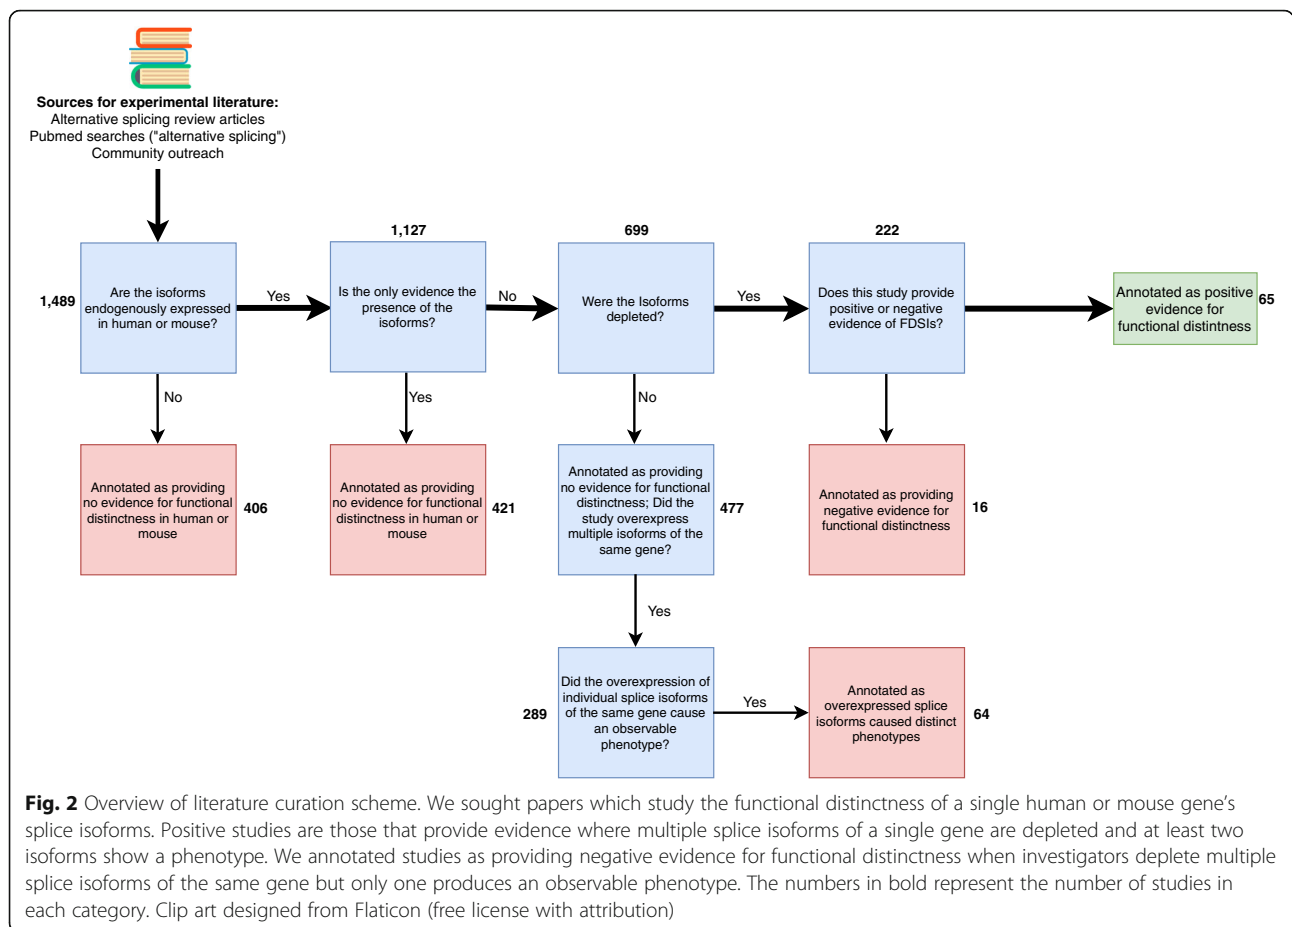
**Sources for experimental literature:**
Alternative splicing review articles
Pubmed searches ("alternative splicing")
Community outreach

1,489
Are the isoforms endogenously expressed in human or mouse?

Yes

1,127
Is the only evidence the presence of the isoforms?

No

699
Were the Isoforms depleted?

Yes

222
Does this study provide positive or negative evidence of FDSIs?

Annotated as positive evidence for functional distintness
65

No

Annotated as providing no evidence for functional distinctness in human or mouse
406

Yes

Annotated as providing no evidence for functional distinctness in human or mouse
421

No

Annotated as providing no evidence for functional distinctness; Did the study overexpress multiple isoforms of the same gene?
477

Annotated as providing negative evidence for functional distinctness
16

Yes

289
Did the overexpression of individual splice isoforms of the same gene cause an observable phenotype?

Yes

Annotated as overexpressed splice isoforms caused distinct phenotypes
64

**Fig. 2** Overview of literature curation scheme. We sought papers which study the functional distinctness of a single human or mouse gene's splice isoforms. Positive studies are those that provide evidence where multiple splice isoforms of a single gene are depleted and at least two isoforms show a phenotype. We annotated studies as providing negative evidence for functional distinctness when investigators deplete multiple splice isoforms of the same gene but only one produces an observable phenotype. The numbers in bold represent the number of studies in each category. Clip art designed from Flaticon (free license with attribution)